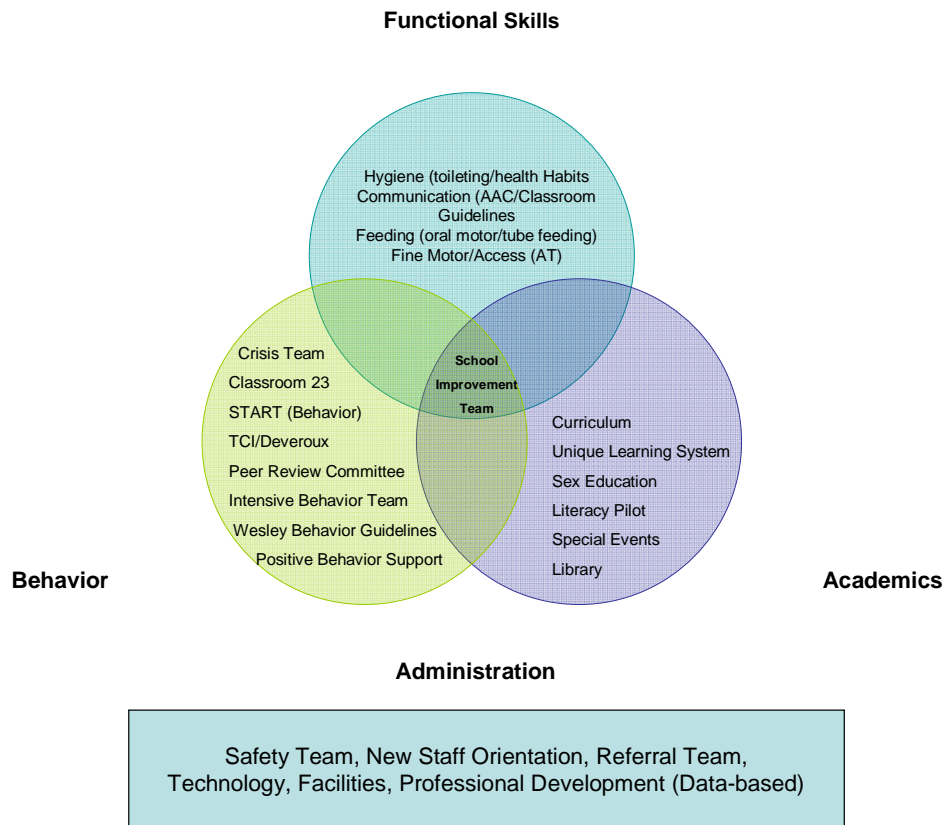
Functional Skills

Hygiene (toileting/health Habits
Communication (AAC/Classroom Guidelines
Feeding (oral motor/tube feeding)
Fine Motor/Access (AT)

Crisis Team
Classroom 23
START (Behavior)
TCI/Deveroux
Peer Review Committee
Intensive Behavior Team
Wesley Behavior Guidelines
Positive Behavior Support

School Improvement Team

Curriculum
Unique Learning System
Sex Education
Literacy Pilot
Special Events
Library

Behavior

Academics

Administration

Safety Team, New Staff Orientation, Referral Team, Technology, Facilities, Professional Development (Data-based)